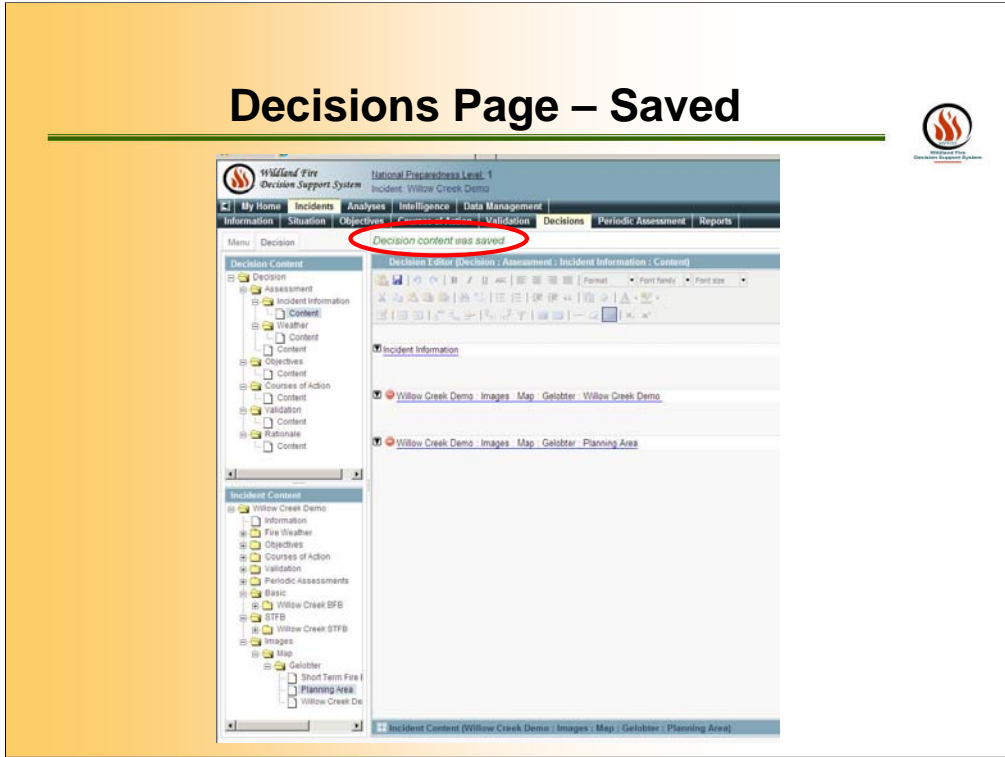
Decisions Page – Saved

Wildland Fire Decision Support System

Wildland Fire Decision Support System

National Preparedness Level: 1
Incident: Willow Creek Demo

My Home | Incidents | Analyses | Intelligence | Data Management

Information | Situation | Objectives | Courses of Action | Validation | Decisions | Periodic Assessment | Reports

Menu | Decision

Decision content was saved

Decision Content
Decision
Assessment
Incident Information
Content
Weather
Content
Content
Objectives
Content
Courses of Action
Content
Validation
Content
Rationale
Content

Incident Content
Willow Creek Demo
Information
Fire Weather
Objectives
Courses of Action
Validation
Periodic Assessments
Basic
Willow Creek BFB
STFB
Willow Creek STFB
Images
Map
Gelobter
Short Term Fire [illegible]
Planning Area
Willow Creek De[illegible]

Decision Editor (Decision : Assessment : Incident Information : Content)

Format | Font family | Font size

Incident Information

Willow Creek Demo : Images : Map : Gelobter : Willow Creek Demo

Willow Creek Demo : Images : Map : Gelobter : Planning Area

Incident Content (Willow Creek Demo : Images : Map : Gelobter : Planning Area)